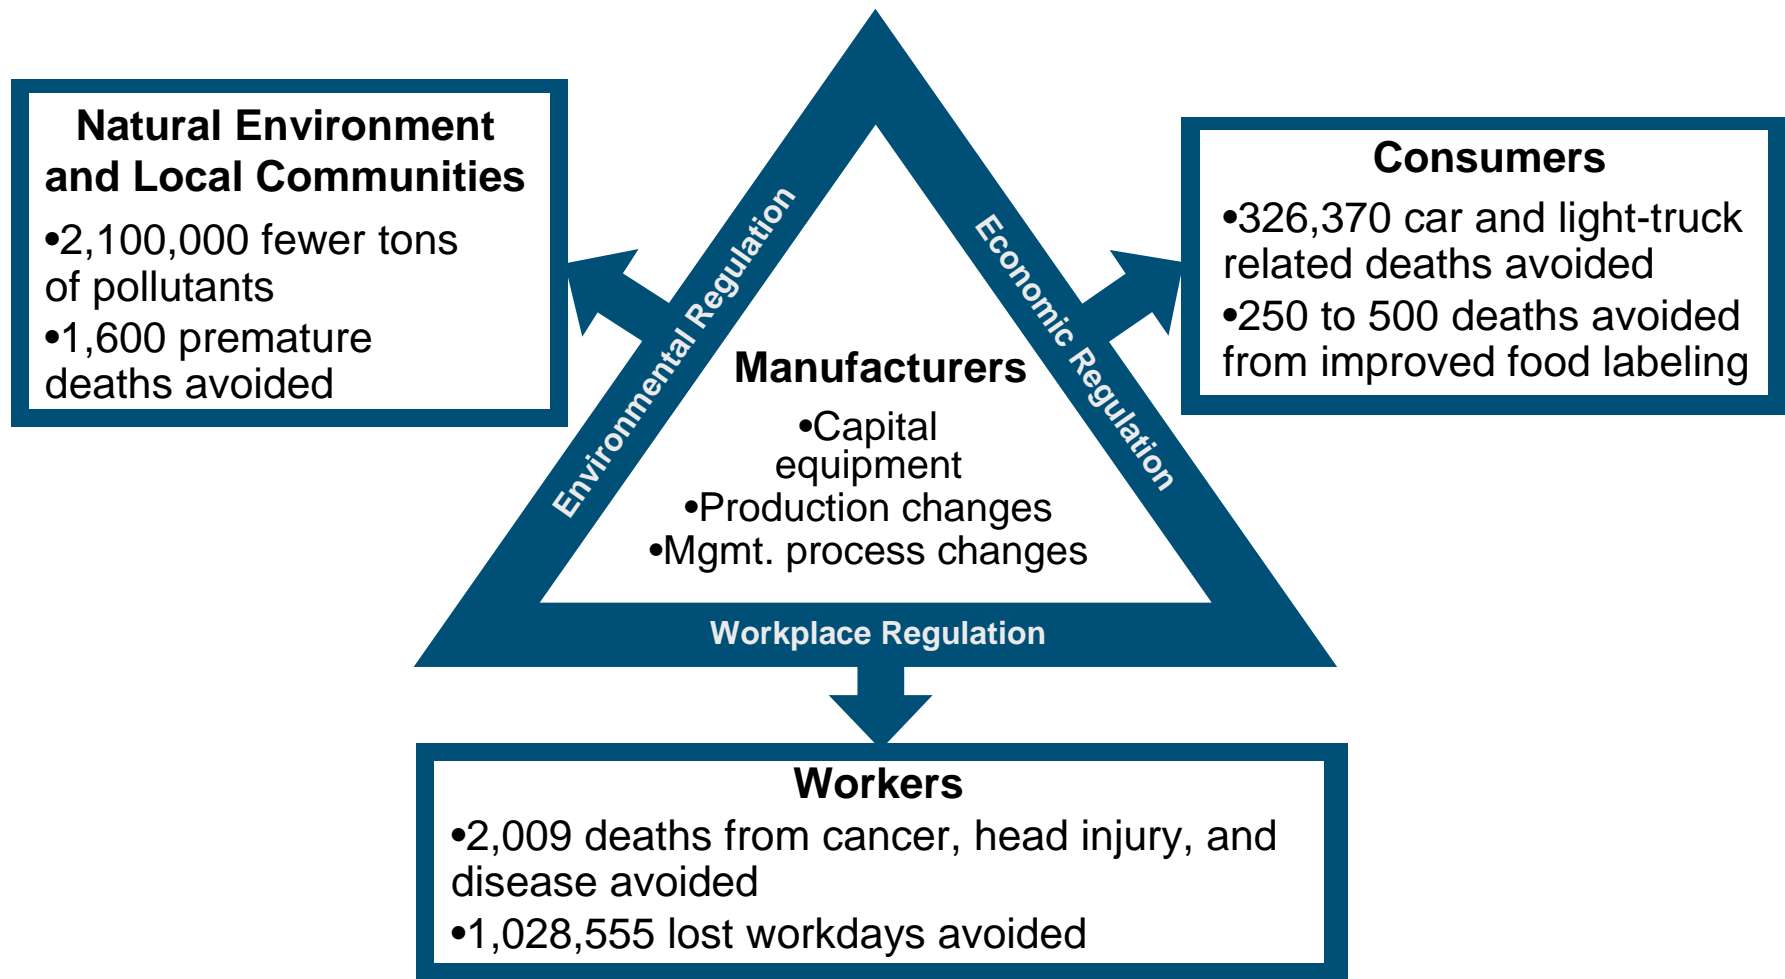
Natural Environment and Local Communities
•2,100,000 fewer tons of pollutants
•1,600 premature deaths avoided

Environmental Regulation

Economic Regulation

Consumers
•326,370 car and light-truck related deaths avoided
•250 to 500 deaths avoided from improved food labeling

Manufacturers
•Capital equipment
•Production changes
•Mgmt. process changes

Workplace Regulation

Workers
•2,009 deaths from cancer, head injury, and disease avoided
•1,028,555 lost workdays avoided